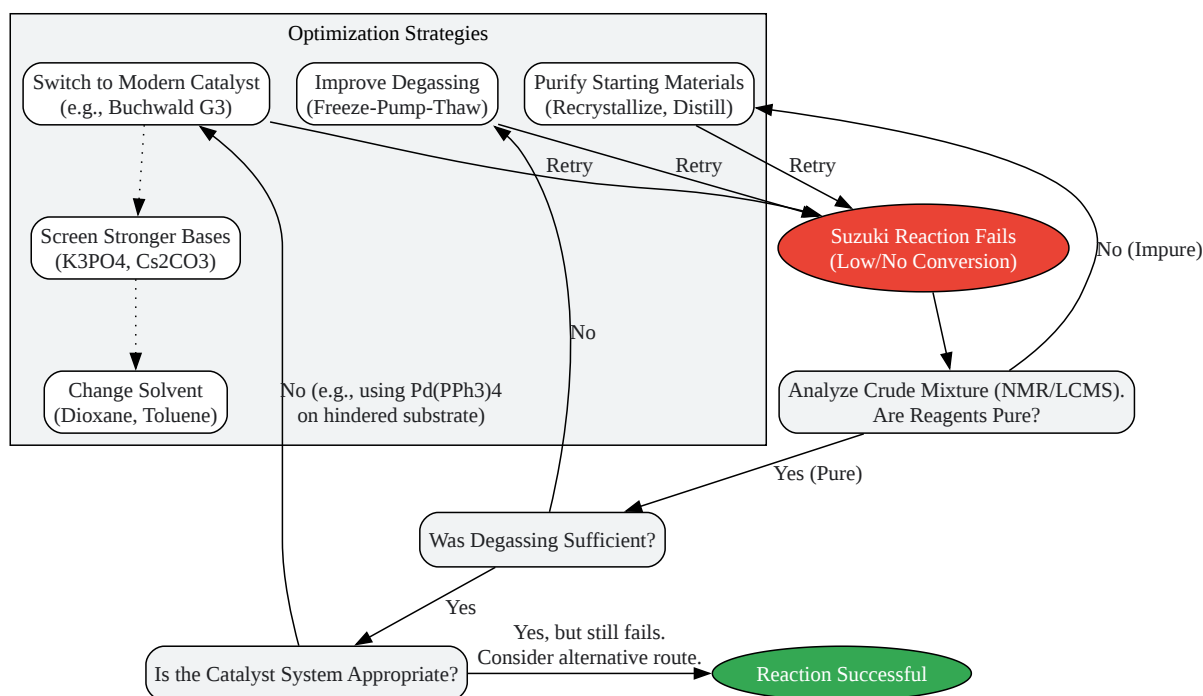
Optimization Strategies

Switch to Modern Catalyst (e.g., Buchwald G3)

Improve Degassing (Freeze-Pump-Thaw)

Purify Starting Materials (Recrystallize, Distill)

Screen Stronger Bases (K3PO4, Cs2CO3)

Change Solvent (Dioxane, Toluene)

Retry

Retry

Retry

Suzuki Reaction Fails (Low/No Conversion)

No (Impure)

No

No (e.g., using Pd(PPh3)4 on hindered substrate)

Analyze Crude Mixture (NMR/LCMS). Are Reagents Pure?

Yes (Pure)

Was Degassing Sufficient?

Yes

Is the Catalyst System Appropriate?

Yes, but still fails. Consider alternative route.

Reaction Successful